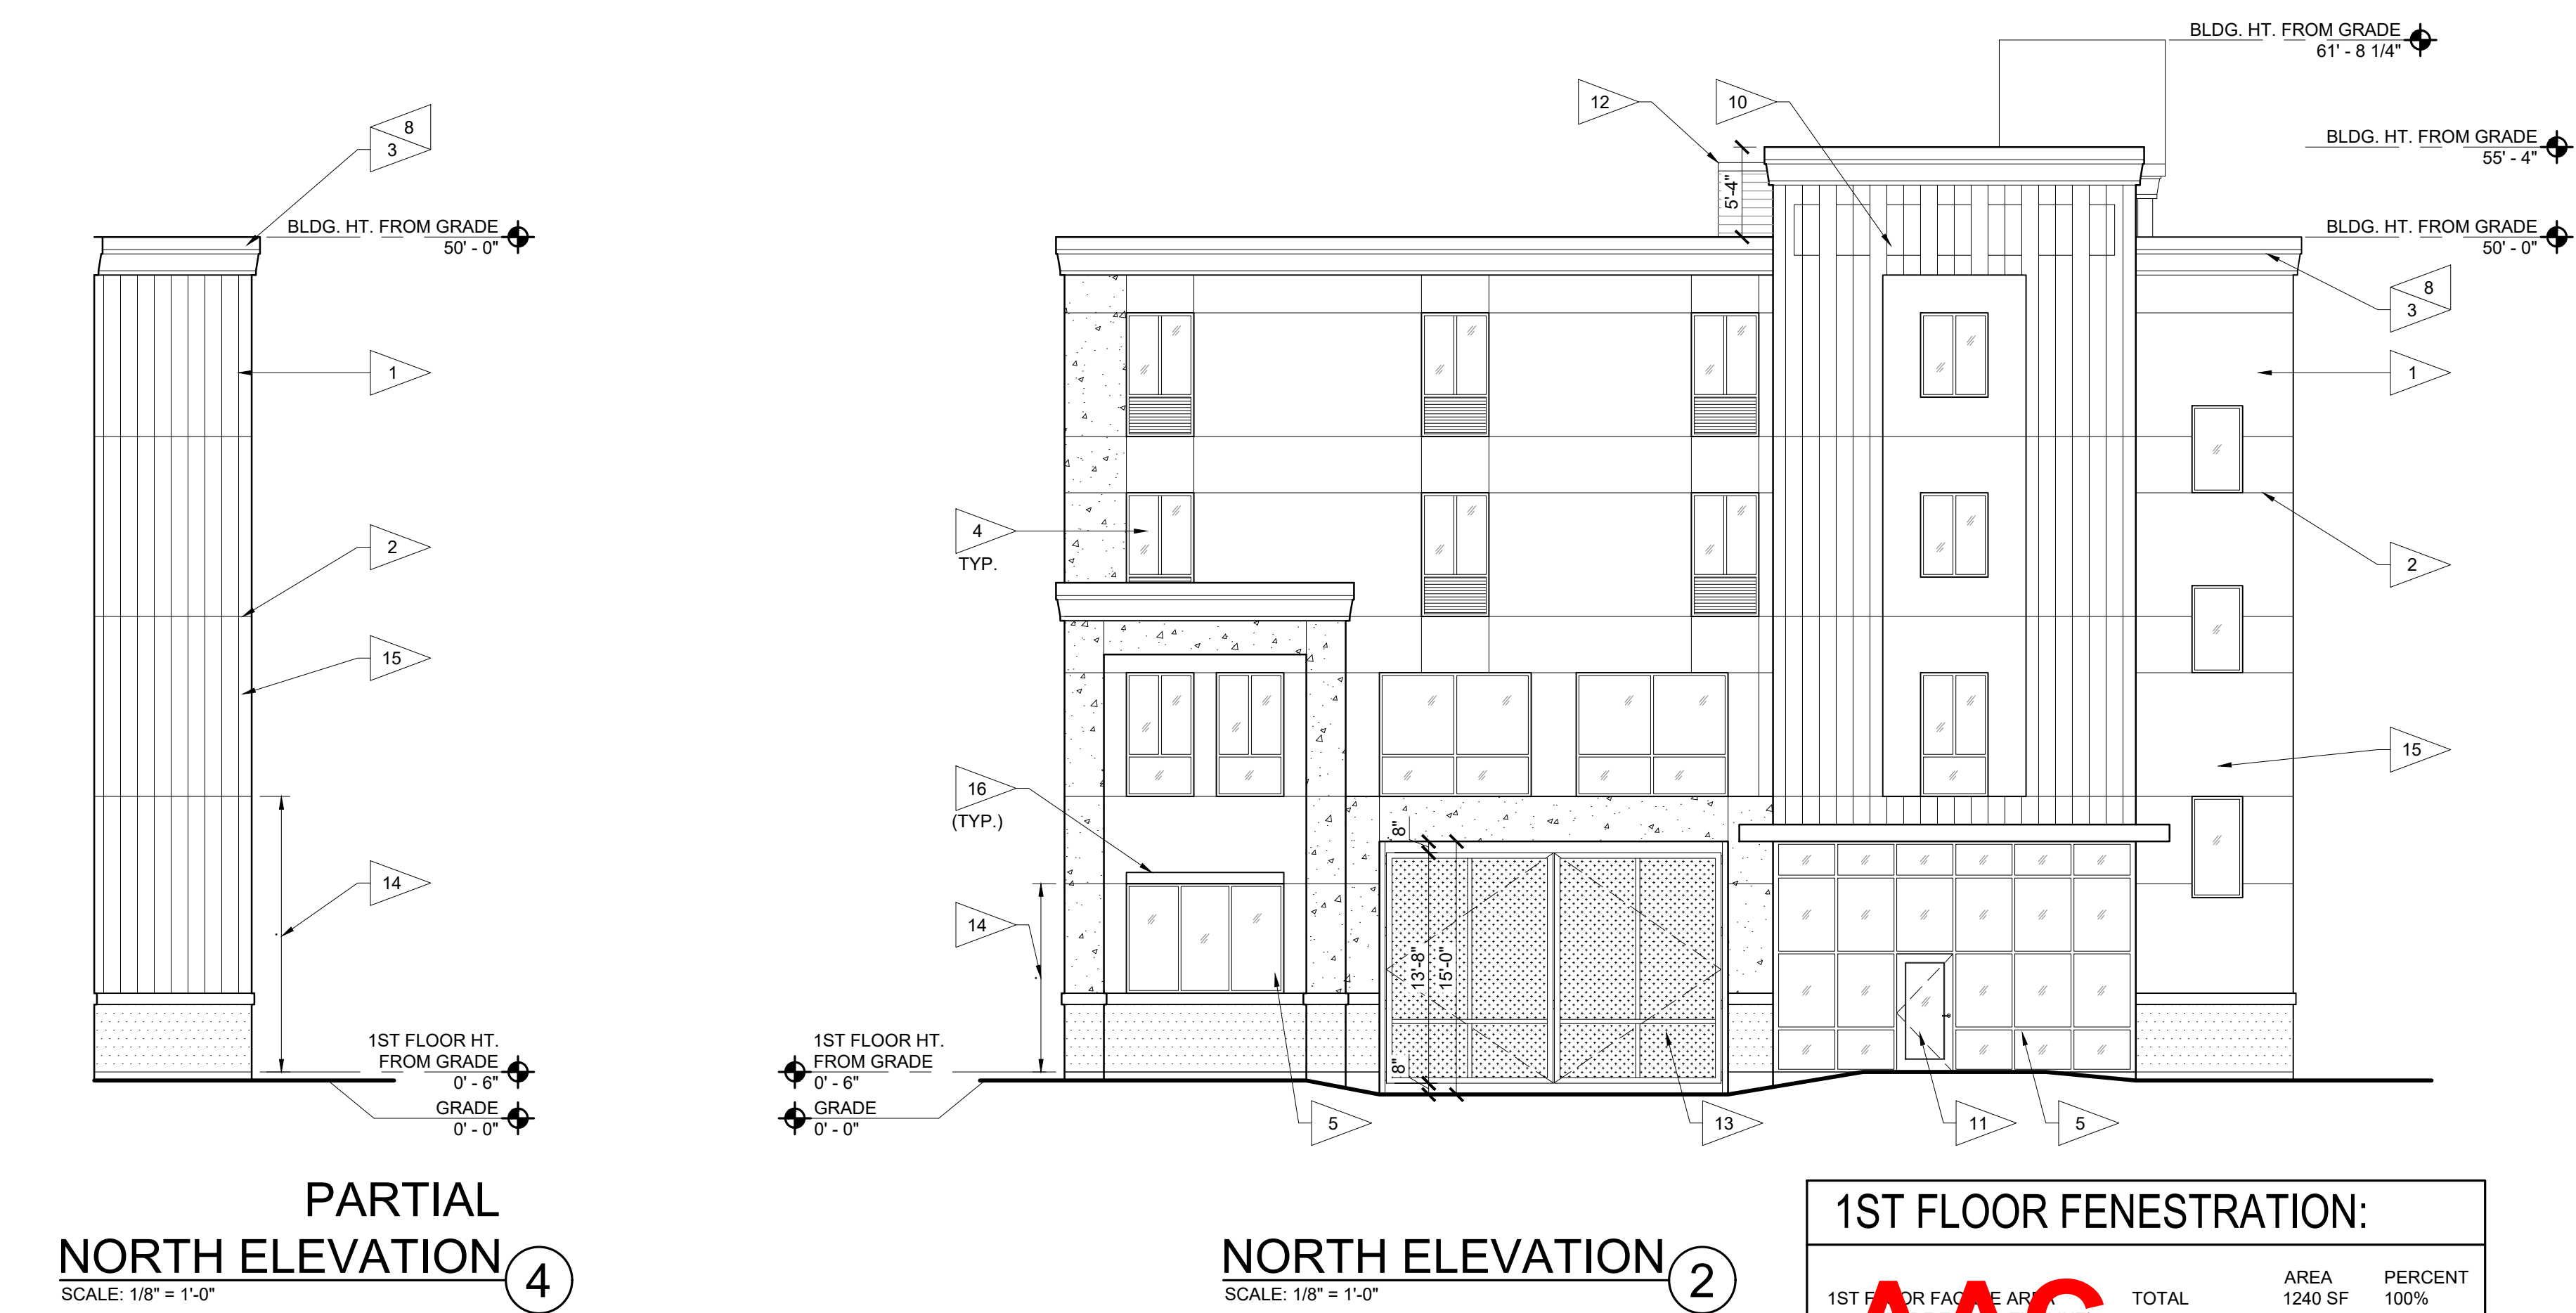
BLDG. HT. FROM GRADE
61' - 8 1/4"

12

10

BLDG. HT. FROM GRADE
55' - 4"

8
3

BLDG. HT. FROM GRADE
50' - 0"

5'-4"

BLDG. HT. FROM GRADE
50' - 0"

8
3

1

1

2

2

4
TYP.

15

15

16
(TYP.)

8"

14

14

13'-8"

15'-0"

8"

1ST FLOOR HT.
FROM GRADE
0' - 6"

GRADE
0' - 0"

1ST FLOOR HT.
FROM GRADE
0' - 6"

GRADE
0' - 0"

5

13

11

5

PARTIAL
NORTH ELEVATION 4
SCALE: 1/8" = 1'-0"

NORTH ELEVATION 2
SCALE: 1/8" = 1'-0"

1ST FLOOR FENESTRATION:

| 1ST F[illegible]OR FAC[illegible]E AR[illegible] | TOTAL | AREA 1240 SF | PERCENT 100% |